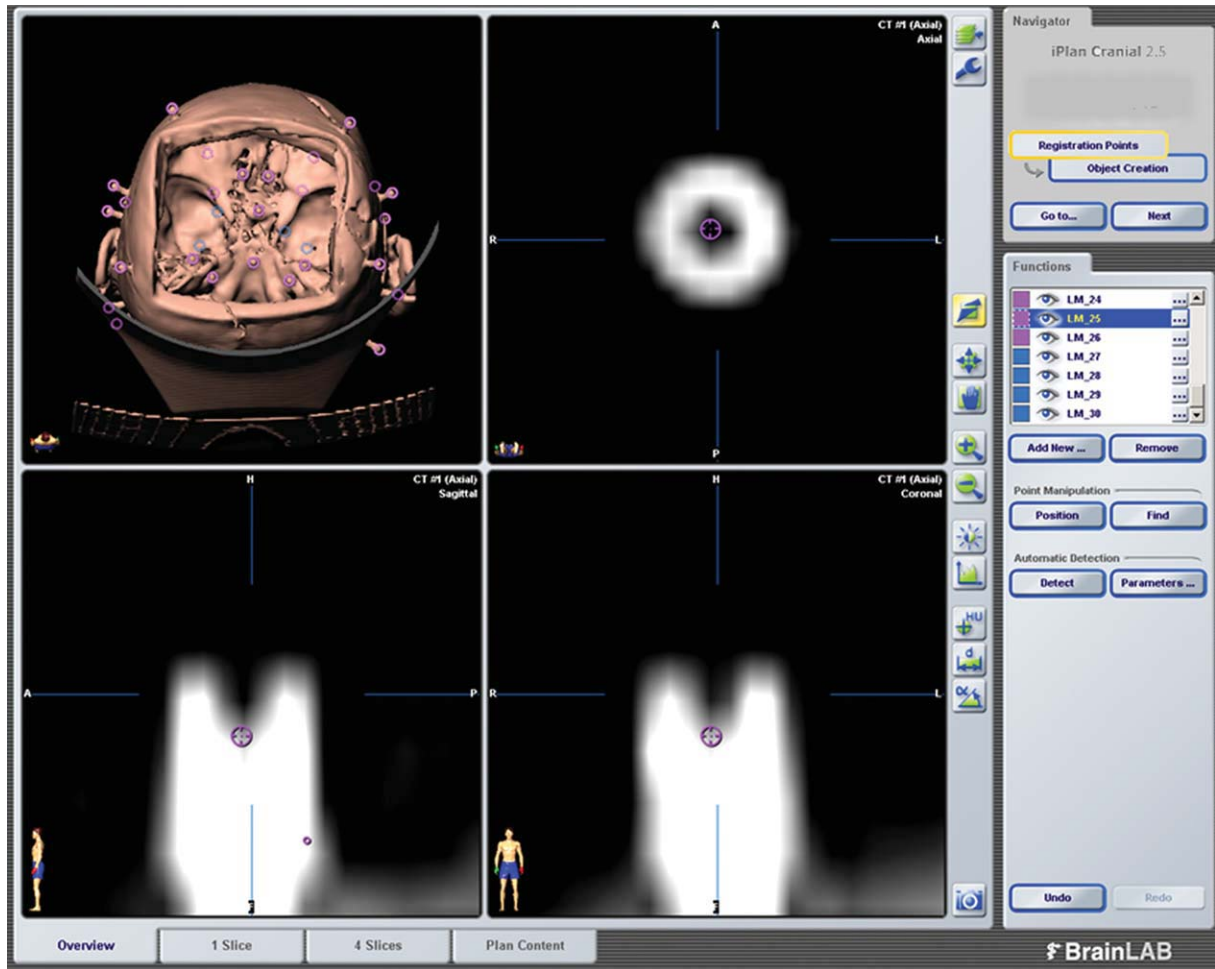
CT #1 (Axial)
Axial

A

R

L

P

CT #1 (Axial)
Sagittal

H

A

P

CT #1 (Axial)
Coronal

H

R

L

HU

d

Navigator

iPlan Cranial 2.5

Registration Points

Object Creation

Go to...

Next

Functions

LM_24
LM_25
LM_26
LM_27
LM_28
LM_29
LM_30

Add New ...

Remove

Point Manipulation

Position

Find

Automatic Detection

Detect

Parameters ...

Undo

Redo

Overview

1 Slice

4 Slices

Plan Content

BrainLAB